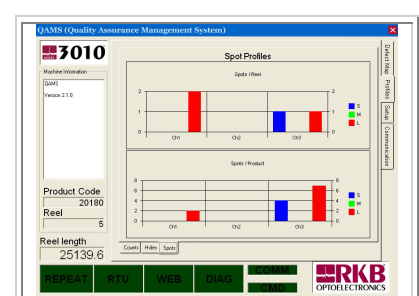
QAMS (Quality Assurance Management System)

3010

Machine Information

QAMS
Version 2.1.0

Product Code
20180
Reel
5
Reel length
25139.6

Spot Profiles

Spots / Reel

2
1
0
Ch1
Ch2
Ch3
2
1
0
S
M
L

Spots / Product

8
6
4
2
0
Ch1
Ch2
Ch3
8
6
4
2
0
S
M
L

Counts
Holes
Spots

Defect Map
Profiles
Setup
Communication

REPEAT
RTU
WEB
DIAG
COMM
CMD

RKB
OPTOELECTRONICS